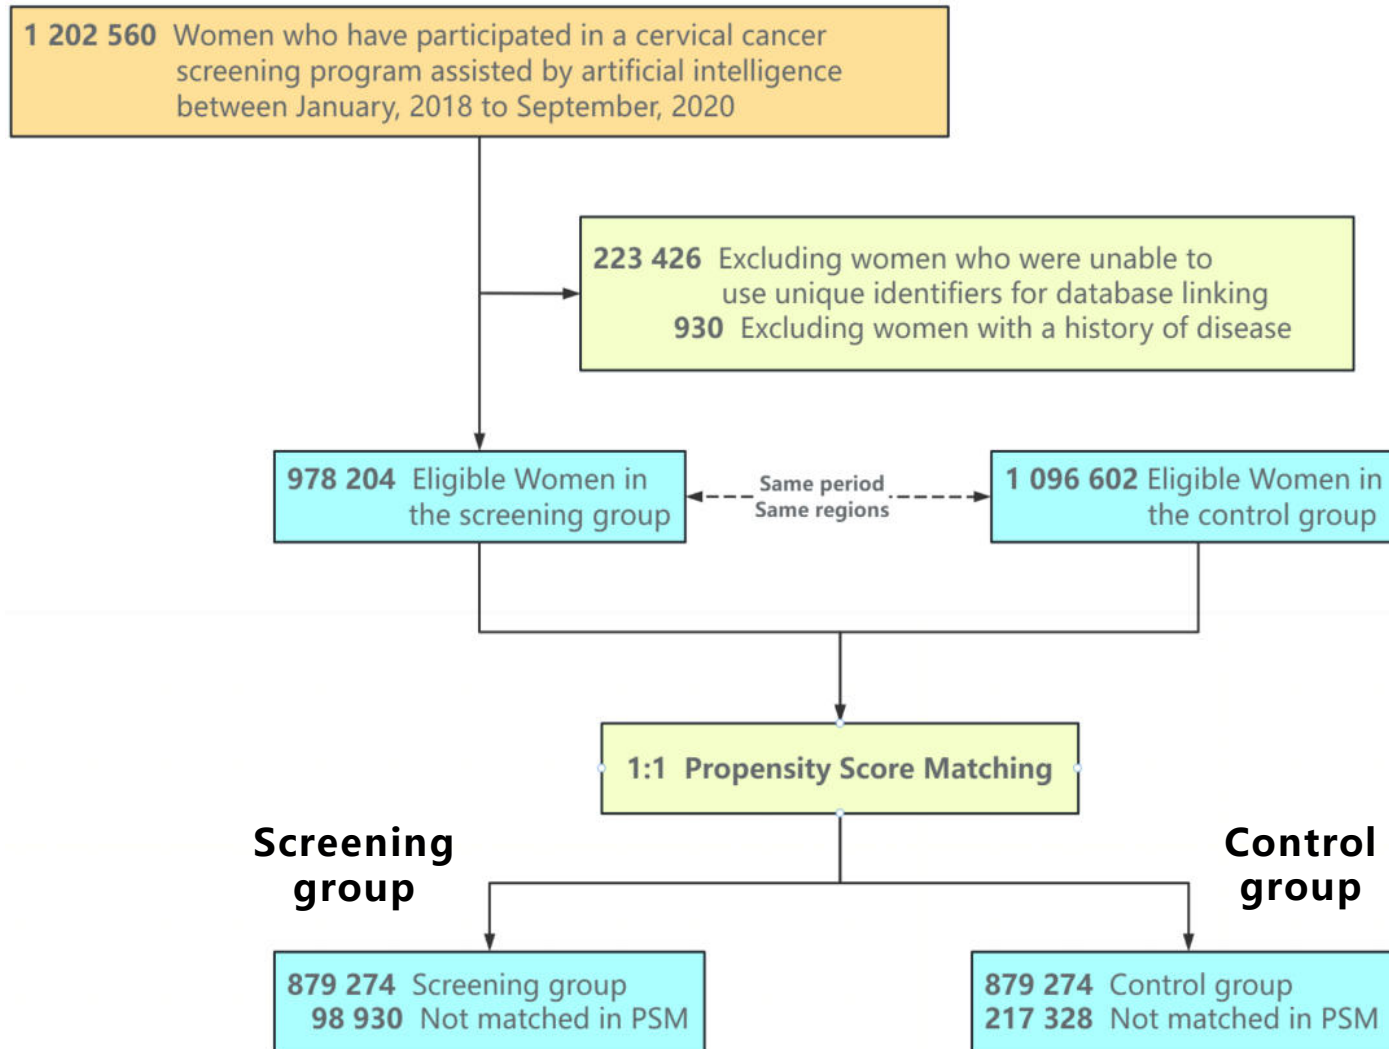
1 202 560 Women who have participated in a cervical cancer screening program assisted by artificial intelligence between January, 2018 to September, 2020

223 426 Excluding women who were unable to use unique identifiers for database linking
930 Excluding women with a history of disease

978 204 Eligible Women in the screening group

Same period
Same regions

1 096 602 Eligible Women in the control group

1:1 Propensity Score Matching

Screening group

Control group

879 274 Screening group
98 930 Not matched in PSM

879 274 Control group
217 328 Not matched in PSM